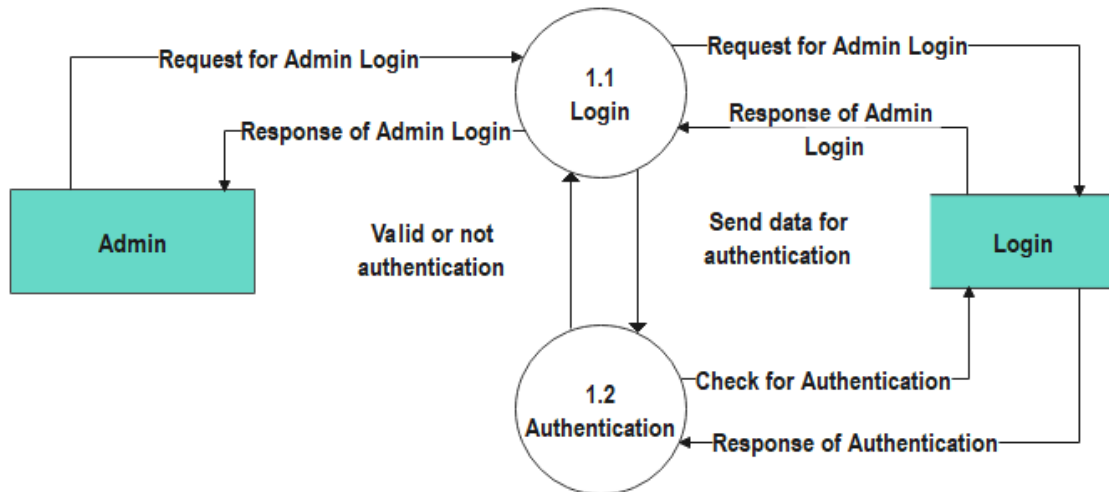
Request for Admin Login

1.1
Login

Request for Admin Login

Response of Admin Login

Response of Admin Login

Admin

Valid or not authentication

Send data for authentication

Login

1.2
Authentication

Check for Authentication

Response of Authentication